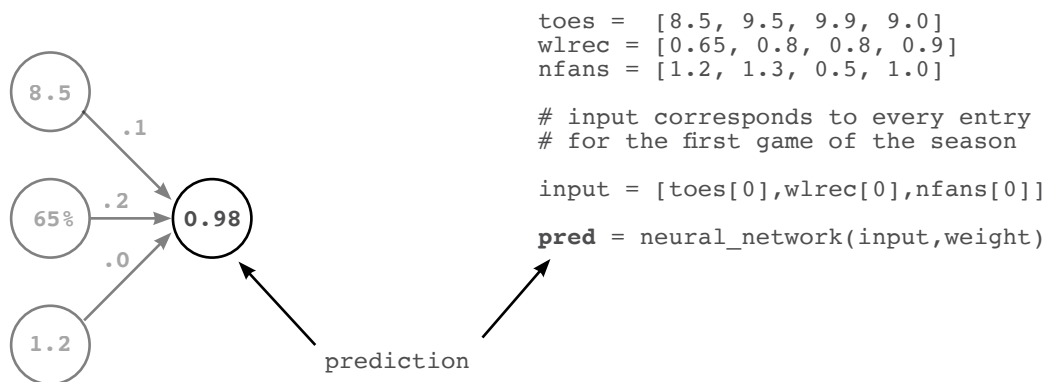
8.5

.1

65%

.2

0.98

.0

1.2

prediction

toes = [8.5, 9.5, 9.9, 9.0]
wlrec = [0.65, 0.8, 0.8, 0.9]
nfans = [1.2, 1.3, 0.5, 1.0]

# input corresponds to every entry
# for the first game of the season

input = [toes[0],wlrec[0],nfans[0]]

pred = neural_network(input,weight)